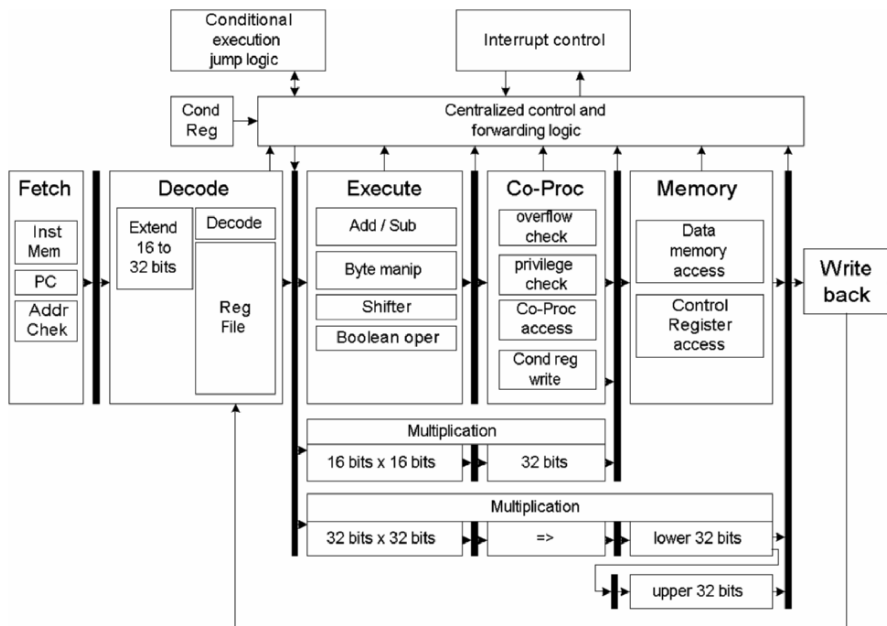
Conditional execution jump logic

Interrupt control

Cond Reg

Centralized control and forwarding logic

Fetch

Inst Mem

PC

Addr Chek

Decode

Extend 16 to 32 bits

Decode

Reg File

Execute

Add / Sub

Byte manip

Shifter

Boolean oper

Co-Proc

overflow check

privilege check

Co-Proc access

Cond reg write

Memory

Data memory access

Control Register access

Write back

Multiplication

16 bits x 16 bits

32 bits

Multiplication

32 bits x 32 bits

=>

lower 32 bits

upper 32 bits